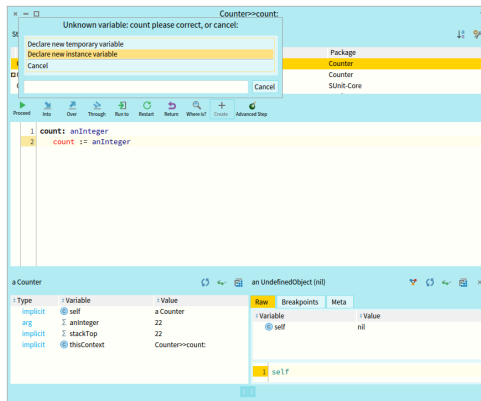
Counter>>count:

Unknown variable: count please correct, or cancel:

Declare new temporary variable
Declare new instance variable
Cancel

Cancel

St

Package
Counter
Counter
SUnit-Core

Proceed Into Over Through Run to Restart Return Where is? Create Advanced Step

1 count: anInteger
2 count := anInteger

a Counter

an UndefinedObject (nil)

| Type | Variable | Value |
|---|---|---|
| implicit | self | a Counter |
| arg | anInteger | 22 |
| implicit | stackTop | 22 |
| implicit | thisContext | Counter>>count: |

Raw Breakpoints Meta

| Variable | Value |
|---|---|
| self | nil |

1 self